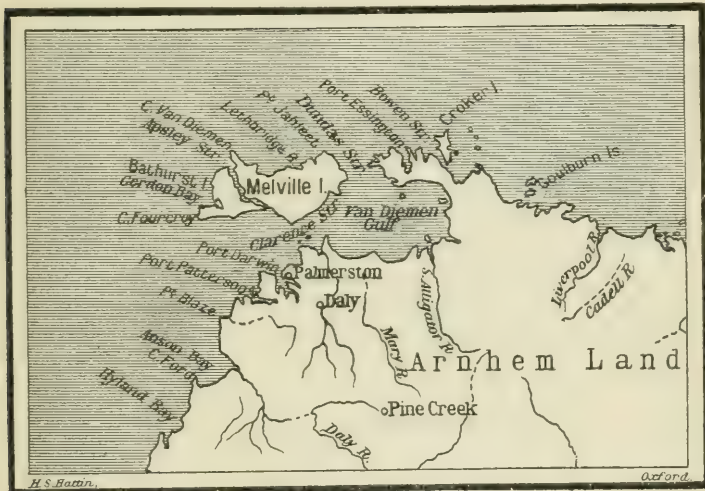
C. Van Diemen
Apsley Str.
Lethbridge B.
Pt. Jabiet
Dundas Str.
Port Essington
Bowen Str.
Croker I.
Bathurst I.
Gordon Bay
Melville I.
Goulburn Is.
C. Fourcroy
Clarence Str.
Van Diemen Gulf
Port Darwin
Palmerston
Port Patterson
Pt. Blaze
Daly
S. Alligator R.
Liverpool R.
Cadell R.
Anson Bay
C. Ford
Mary R.
Arnhem Land
Hyland Bay
Pine Creek
Daly R.
H.S. Battin
Oxford